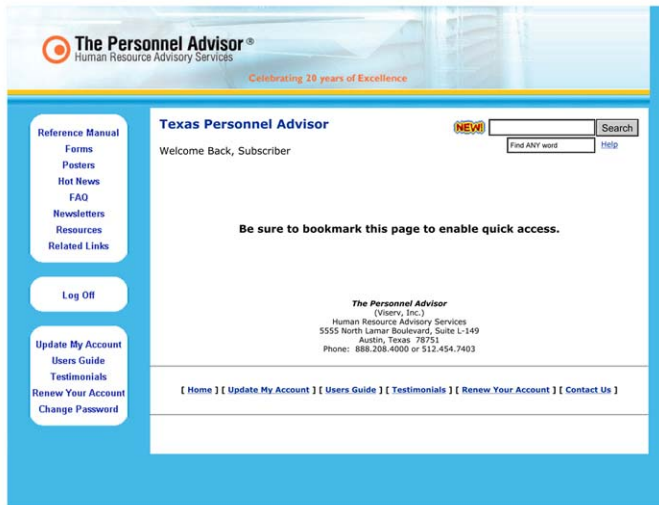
The Personnel Advisor ®
Human Resource Advisory Services

Celebrating 20 years of Excellence

Reference Manual
Forms
Posters
Hot News
FAQ
Newsletters
Resources
Related Links

Log Off

Update My Account
Users Guide
Testimonials
Renew Your Account
Change Password

Texas Personnel Advisor

NEW! Search
Find ANY word Help

Welcome Back, Subscriber

Be sure to bookmark this page to enable quick access.

The Personnel Advisor
(Viserv, Inc.)
Human Resource Advisory Services
5555 North Lamar Boulevard, Suite L-149
Austin, Texas 78751
Phone: 888.208.4000 or 512.454.7403

[ Home ] [ Update My Account ] [ Users Guide ] [ Testimonials ] [ Renew Your Account ] [ Contact Us ]